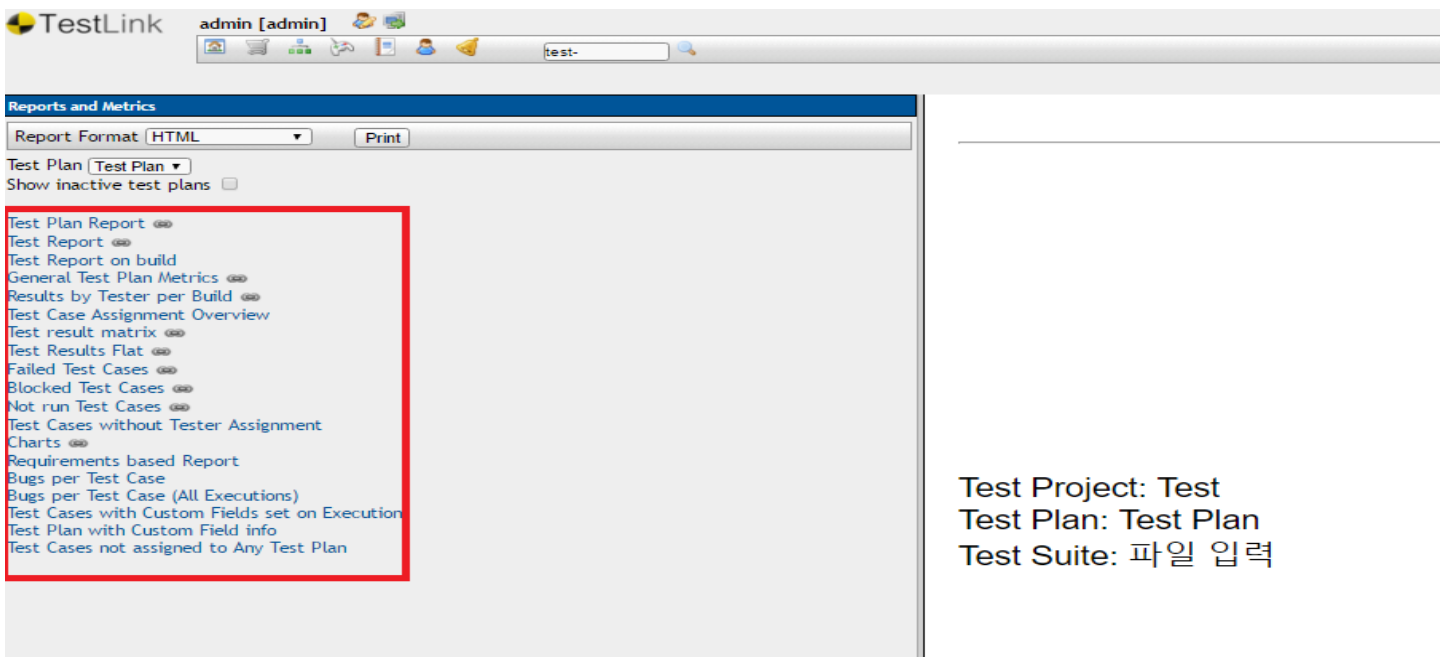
TestLink
admin [admin]

test-

Reports and Metrics

Report Format HTML
Print

Test Plan Test Plan
Show inactive test plans

Test Plan Report
Test Report
Test Report on build
General Test Plan Metrics
Results by Tester per Build
Test Case Assignment Overview
Test result matrix
Test Results Flat
Failed Test Cases
Blocked Test Cases
Not run Test Cases
Test Cases without Tester Assignment
Charts
Requirements based Report
Bugs per Test Case
Bugs per Test Case (All Executions)
Test Cases with Custom Fields set on Execution
Test Plan with Custom Field info
Test Cases not assigned to Any Test Plan

Test Project: Test
Test Plan: Test Plan
Test Suite: 파일 입력